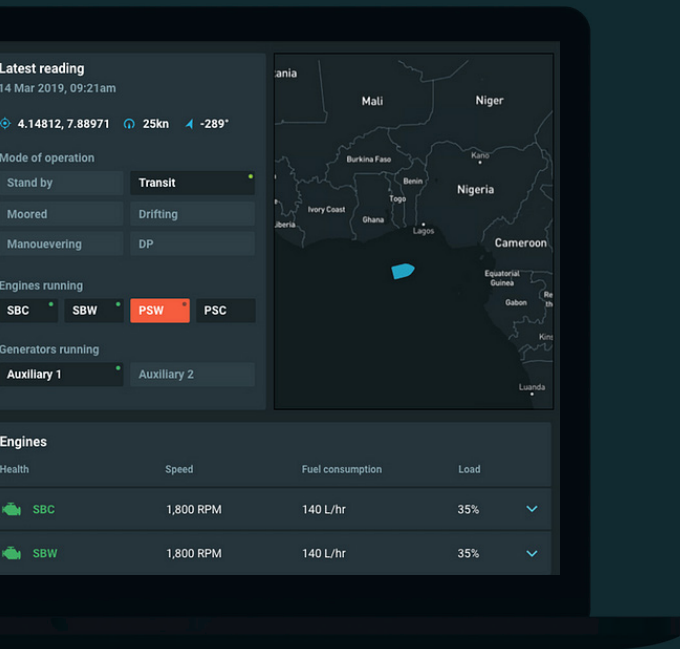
Latest reading
14 Mar 2019, 09:21am

4.14812, 7.88971 25kn -289°

Mode of operation

Stand by
Transit
Moored
Drifting
Manouevering
DP

Engines running

SBC
SBW
PSW
PSC

Generators running

Auxiliary 1
Auxiliary 2

ania
Mali
Niger
Burkina Faso
Kano
Benin
Nigeria
Togo
Ivory Coast
Ghana
beria
Lagos
Cameroon
Equatorial Guinea
Gabon
Re
Kin
Luanda

Engines

| Health | Speed | Fuel consumption | Load |
|---|---|---|---|
| SBC | 1,800 RPM | 140 L/hr | 35% |
| SBW | 1,800 RPM | 140 L/hr | 35% |